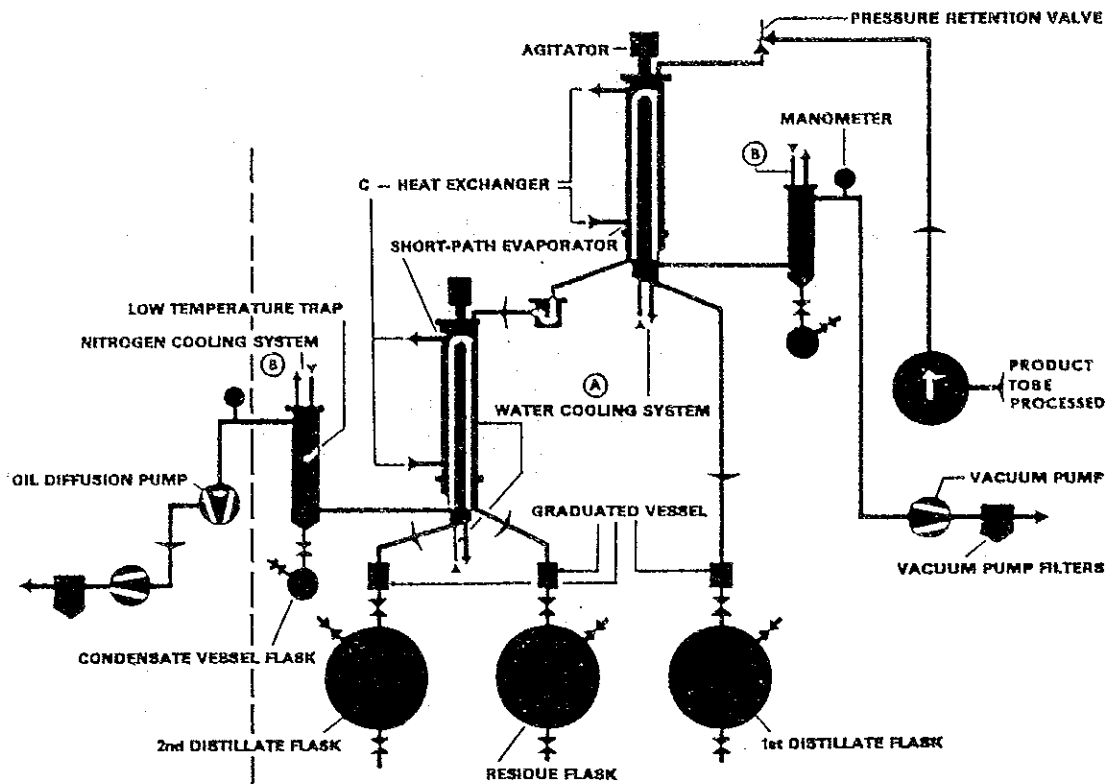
PRESSURE RETENTION VALVE
AGITATOR
MANOMETER
B
C — HEAT EXCHANGER
SHORT-PATH EVAPORATOR
LOW TEMPERATURE TRAP
NITROGEN COOLING SYSTEM
B
A
WATER COOLING SYSTEM
PRODUCT TOBE PROCESSED
OIL DIFFUSION PUMP
GRADUATED VESSEL
VACUUM PUMP
VACUUM PUMP FILTERS
CONDENSATE VESSEL FLASK
2nd DISTILLATE FLASK
RESIDUE FLASK
1st DISTILLATE FLASK